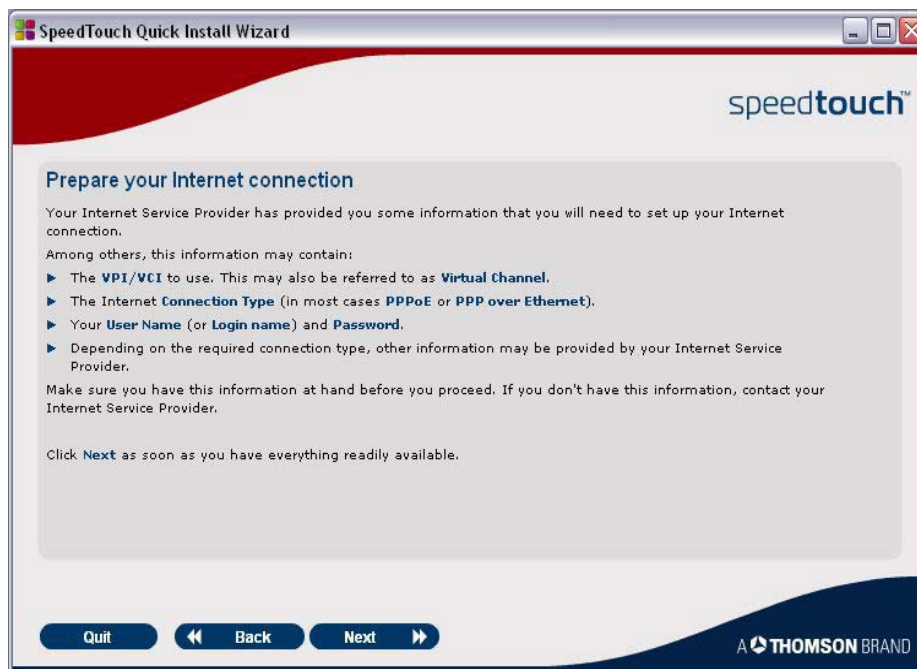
SpeedTouch Quick Install Wizard

speedtouch™

Prepare your Internet connection

Your Internet Service Provider has provided you some information that you will need to set up your Internet connection.

Among others, this information may contain:

▶ The VPI/VCI to use. This may also be referred to as Virtual Channel.

▶ The Internet Connection Type (in most cases PPPoE or PPP over Ethernet).

▶ Your User Name (or Login name) and Password.

▶ Depending on the required connection type, other information may be provided by your Internet Service Provider.

Make sure you have this information at hand before you proceed. If you don't have this information, contact your Internet Service Provider.

Click Next as soon as you have everything readily available.

Quit

Back

Next

A THOMSON BRAND